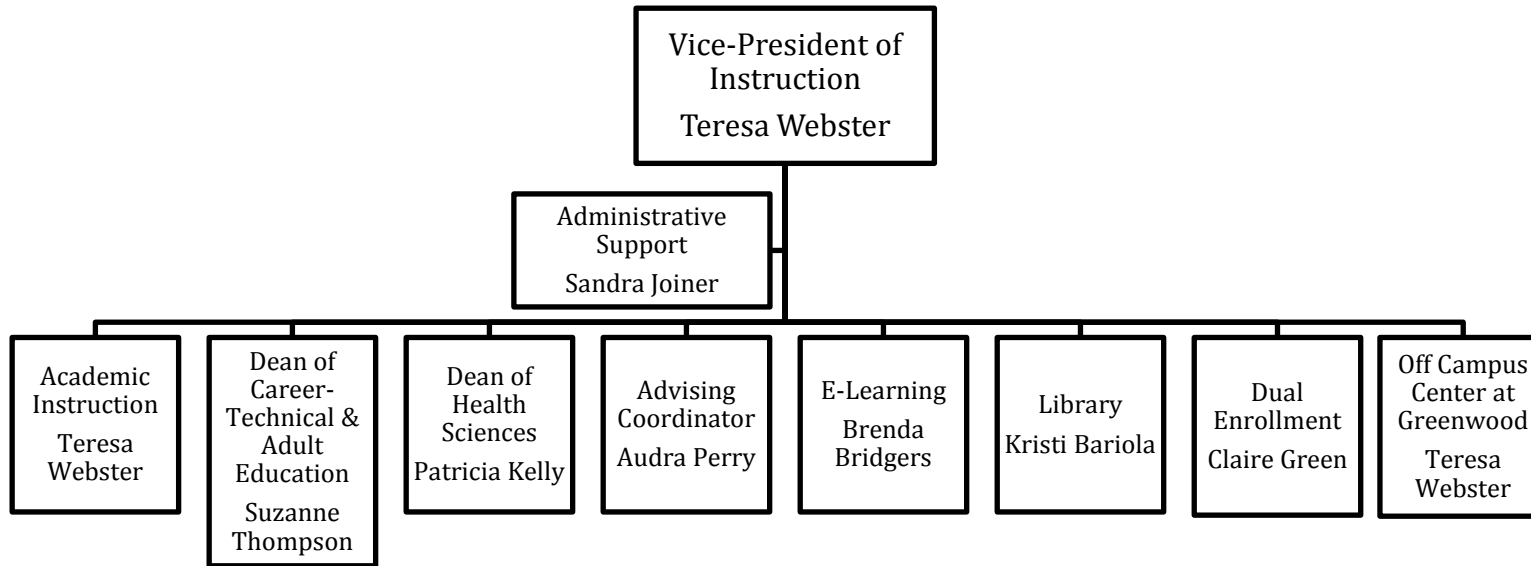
Vice-President of Instruction
Teresa Webster

Administrative Support
Sandra Joiner

Academic Instruction
Teresa Webster

Dean of Career-Technical & Adult Education
Suzanne Thompson

Dean of Health Sciences
Patricia Kelly

Advising Coordinator
Audra Perry

E-Learning
Brenda Bridgers

Library
Kristi Bariola

Dual Enrollment
Claire Green

Off Campus Center at Greenwood
Teresa Webster